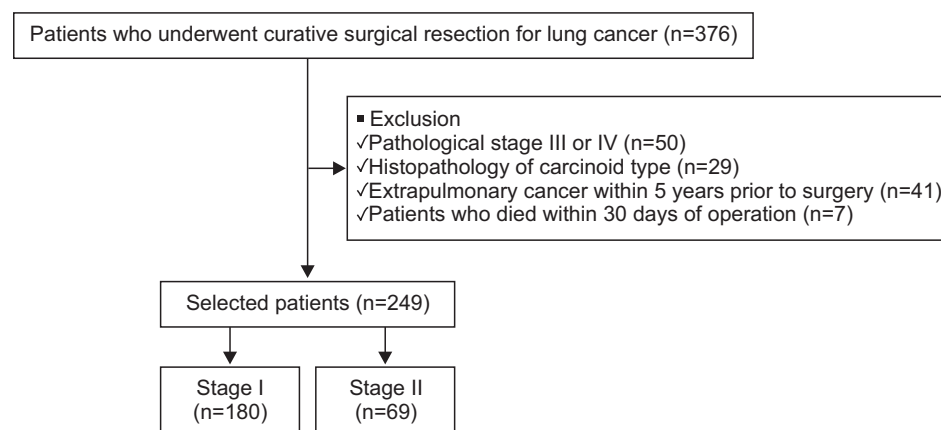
Patients who underwent curative surgical resection for lung cancer (n=376)

▪ Exclusion
√Pathological stage III or IV (n=50)
√Histopathology of carcinoid type (n=29)
√Extrapulmonary cancer within 5 years prior to surgery (n=41)
√Patients who died within 30 days of operation (n=7)

Selected patients (n=249)

Stage I (n=180)

Stage II (n=69)